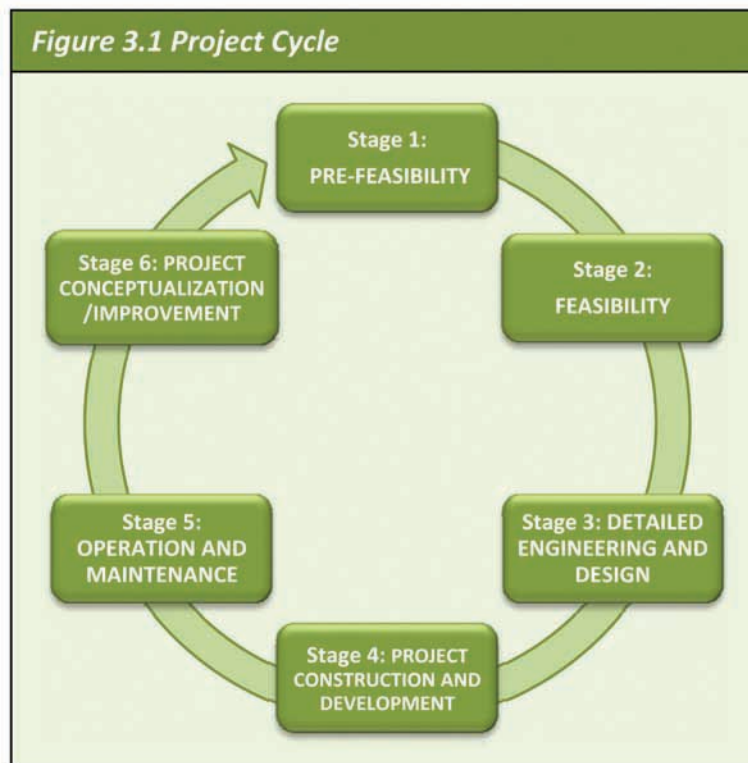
Figure 3.1 Project Cycle

Stage 1:
PRE-FEASIBILITY

Stage 2:
FEASIBILITY

Stage 3: DETAILED ENGINEERING AND DESIGN

Stage 4: PROJECT CONSTRUCTION AND DEVELOPMENT

Stage 5:
OPERATION AND MAINTENANCE

Stage 6: PROJECT CONCEPTUALIZATION /IMPROVEMENT